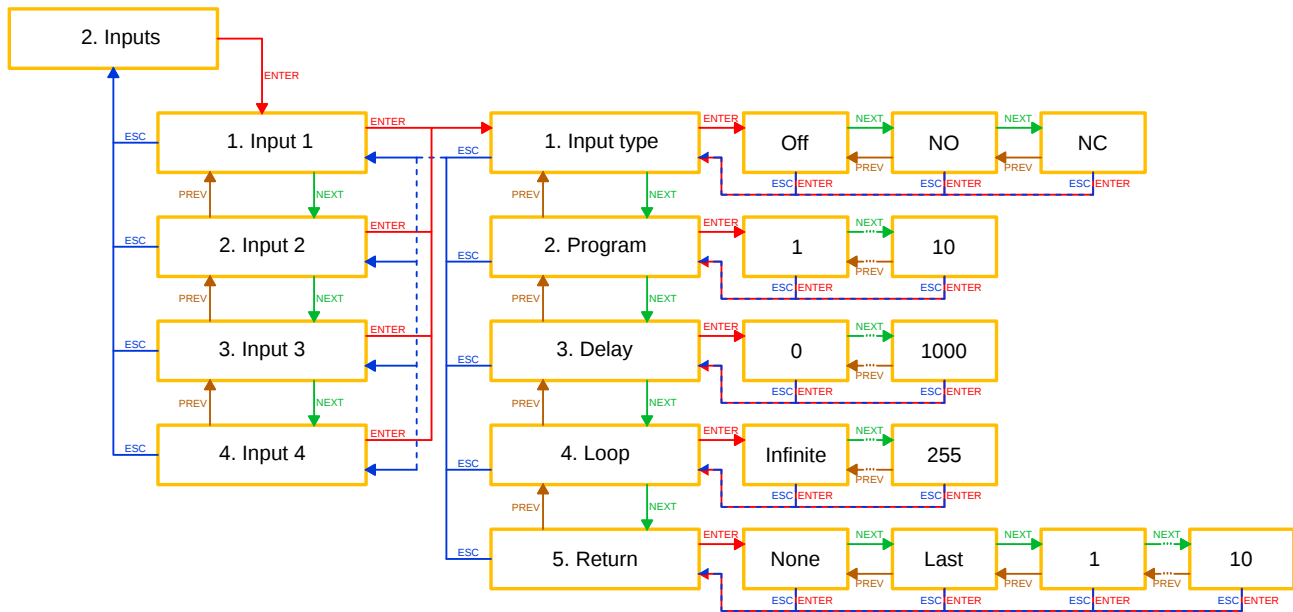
2. Inputs

ENTER

ESC
1. Input 1
ENTER
PREV
NEXT
ESC
2. Input 2
ENTER
PREV
NEXT
ESC
3. Input 3
ENTER
PREV
NEXT
ESC
4. Input 4
ENTER

ESC
1. Input type
ENTER
PREV
NEXT
ESC
2. Program
ENTER
PREV
NEXT
ESC
3. Delay
ENTER
PREV
NEXT
ESC
4. Loop
ENTER
PREV
NEXT
ESC
5. Return
ENTER

Off
NEXT
PREV
NO
NEXT
PREV
NC
ESC ENTER
ESC ENTER
ESC ENTER

1
NEXT
PREV
10
ESC ENTER
ESC ENTER

0
NEXT
PREV
1000
ESC ENTER
ESC ENTER

Infinite
NEXT
PREV
255
ESC ENTER
ESC ENTER

None
NEXT
PREV
Last
NEXT
PREV
1
NEXT
PREV
10
ESC ENTER
ESC ENTER
ESC ENTER
ESC ENTER